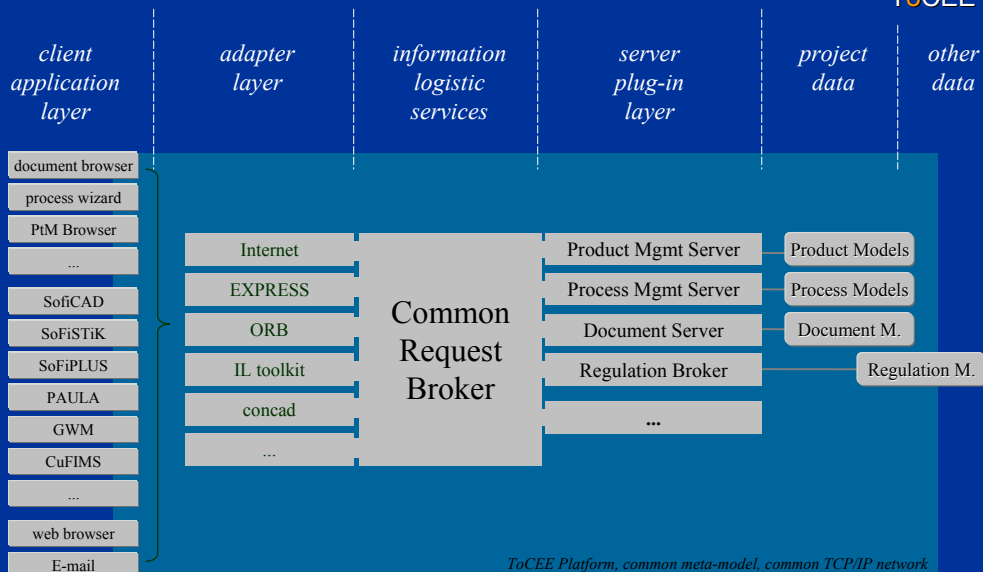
ToCEE

client application layer

adapter layer

information logistic services

server plug-in layer

project data

other data

document browser
process wizard
PtM Browser
...
SofiCAD
SoFiSTiK
SoFiPLUS
PAULA
GWM
CuFIMS
...
web browser
E-mail

Internet
EXPRESS
ORB
IL toolkit
concad
...

Common Request Broker

Product Mgmt Server
Process Mgmt Server
Document Server
Regulation Broker
...

Product Models
Process Models
Document M.
Regulation M.

ToCEE Platform, common meta-model, common TCP/IP network